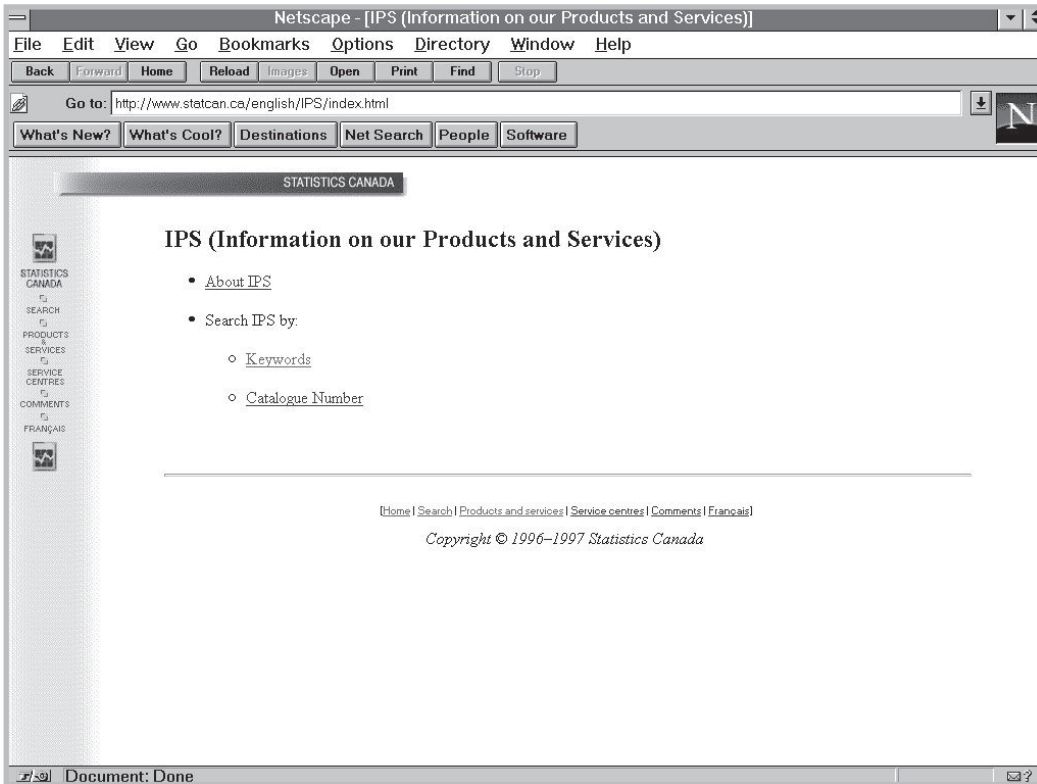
Netscape - [IPS (Information on our Products and Services)]

File Edit View Go Bookmarks Options Directory Window Help

Back Forward Home Reload Images Open Print Find Stop

Go to: http://www.statcan.ca/english/IPS/index.html

N

What's New? What's Cool? Destinations Net Search People Software

STATISTICS CANADA

STATISTICS CANADA
SEARCH
PRODUCTS & SERVICES
SERVICE CENTRES
COMMENTS
FRANÇAIS

IPS (Information on our Products and Services)

- About IPS
- Search IPS by:
  - Keywords
  - Catalogue Number

[Home | Search | Products and services | Service centres | Comments | Français]

Copyright © 1996–1997 Statistics Canada

Document: Done